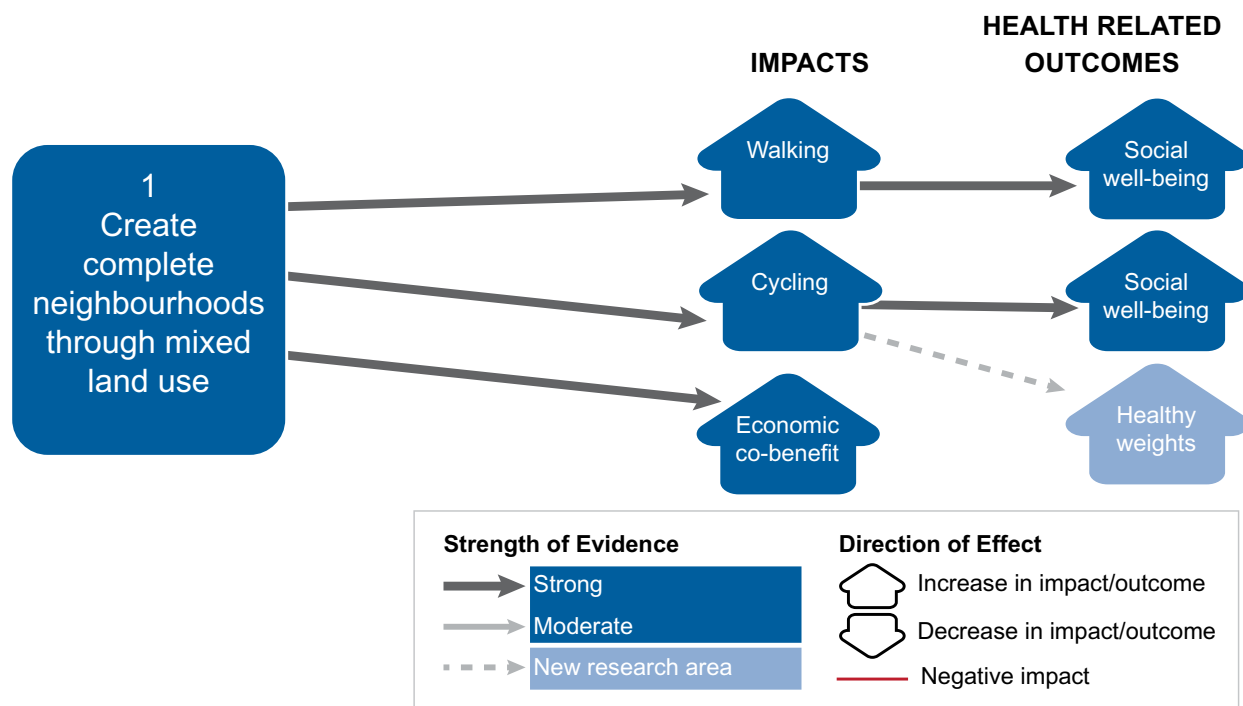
IMPACTS

HEALTH RELATED OUTCOMES

1
Create complete neighbourhoods through mixed land use

Walking

Social well-being

Cycling

Social well-being

Economic co-benefit

Healthy weights

Strength of Evidence

Strong

Moderate

New research area

Direction of Effect

Increase in impact/outcome

Decrease in impact/outcome

Negative impact